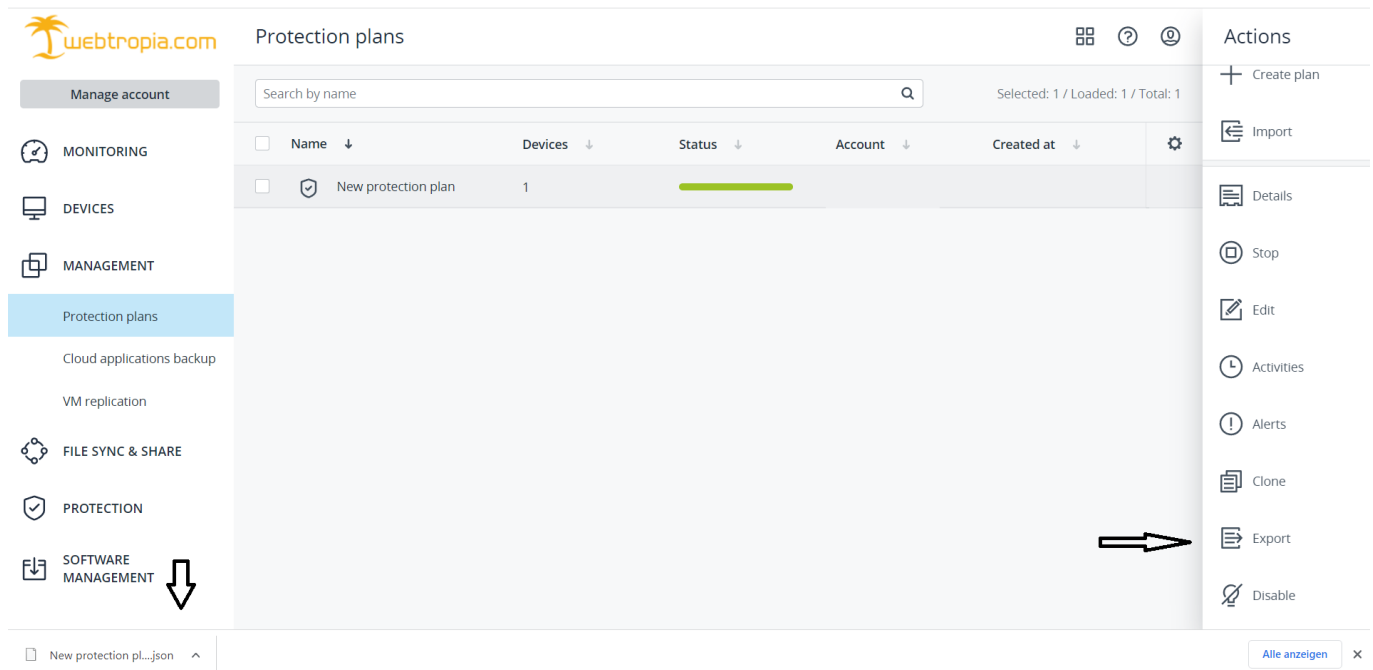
webtropia.com

Manage account

MONITORING

DEVICES

MANAGEMENT

Protection plans

Cloud applications backup

VM replication

FILE SYNC & SHARE

PROTECTION

SOFTWARE MANAGEMENT

Protection plans

Search by name

Selected: 1 / Loaded: 1 / Total: 1

| Name | Devices | Status | Account | Created at |
|---|---|---|---|---|
| New protection plan | 1 | | | |

Actions

Create plan

Import

Details

Stop

Edit

Activities

Alerts

Clone

Export

Disable

New protection pl....json

Alle anzeigen